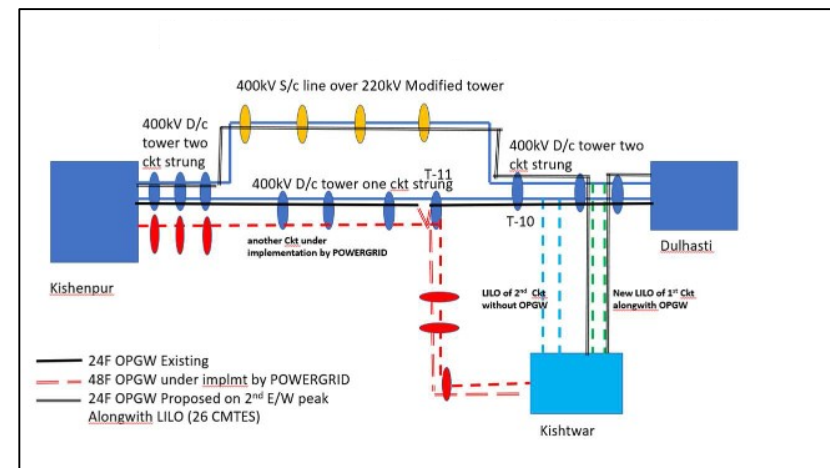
400kV S/c line over 220kV Modified tower

400kV D/c tower two ckt strung

400kV D/c tower two ckt strung

400kV D/c tower one ckt strung

T-11

T-10

Kishenpur

Dulhasti

another Ckt under implementation by POWERGRID

LILO of 2$^{nd}$ Ckt without OPGW

New LILO of 1$^{st}$ Ckt alongwith OPGW

24F OPGW Existing

48F OPGW under implmt by POWERGRID

24F OPGW Proposed on 2$^{nd}$ E/W peak Alongwith LILO (26 CMTES)

Kishtwar